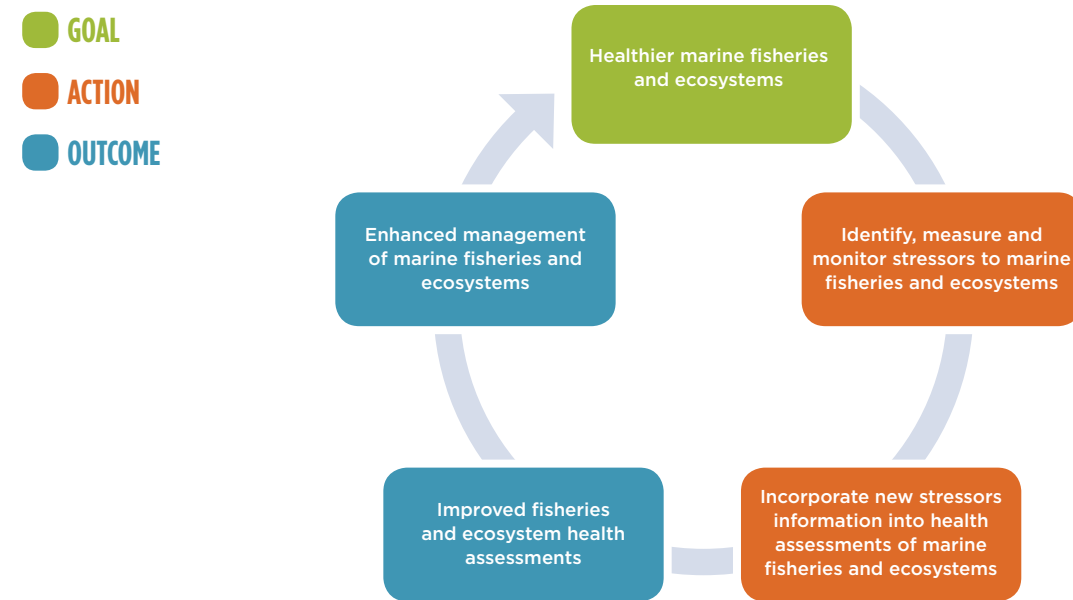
GOAL

ACTION

OUTCOME

Healthier marine fisheries and ecosystems

Identify, measure and monitor stressors to marine fisheries and ecosystems

Incorporate new stressors information into health assessments of marine fisheries and ecosystems

Improved fisheries and ecosystem health assessments

Enhanced management of marine fisheries and ecosystems